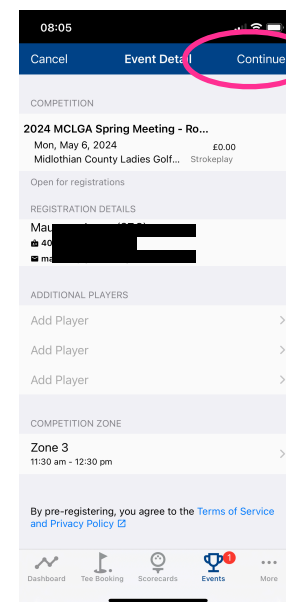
08:05

Cancel Event Detail Continue

COMPETITION

2024 MCLGA Spring Meeting - Ro...

Mon, May 6, 2024 £0.00

Midlothian County Ladies Golf... Strokeplay

Open for registrations

REGISTRATION DETAILS

Mau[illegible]

40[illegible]

ma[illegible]

ADDITIONAL PLAYERS

Add Player

Add Player

Add Player

COMPETITION ZONE

Zone 3

11:30 am - 12:30 pm

By pre-registering, you agree to the Terms of Service and Privacy Policy

Dashboard Tee Booking Scorecards Events 1 More